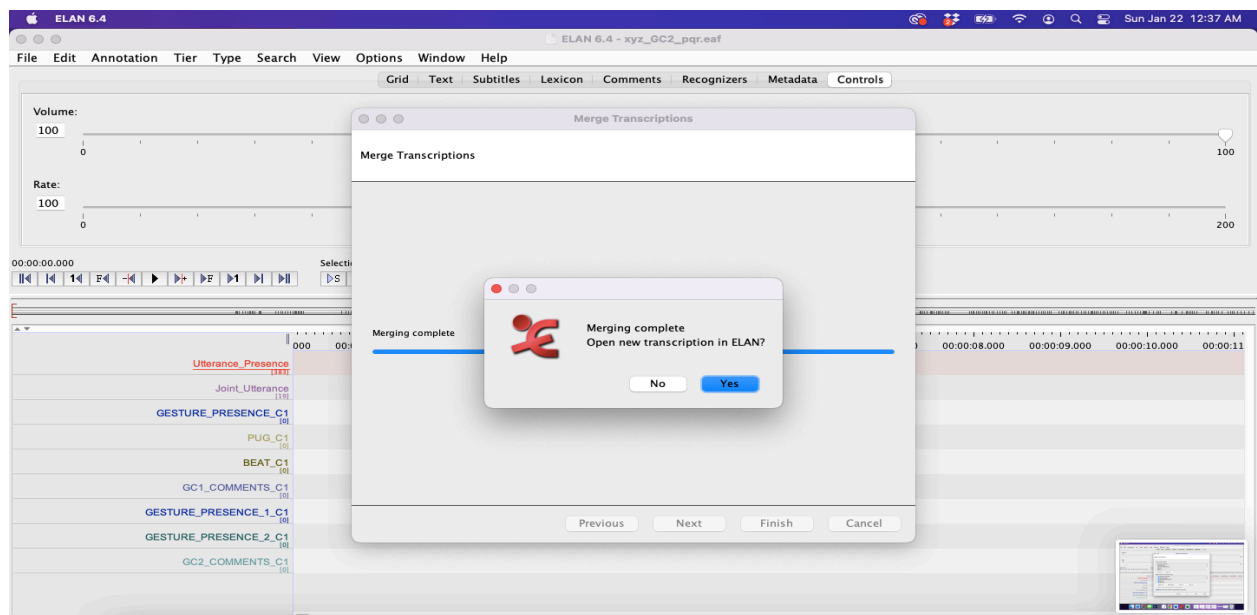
ELAN 6.4

Sun Jan 22 12:37 AM

ELAN 6.4 - xyz_GC2_pqr.eaf

File Edit Annotation Tier Type Search View Options Window Help

Grid | Text | Subtitles | Lexicon | Comments | Recognizers | Metadata | Controls

Volume:
100
0
100

Rate:
100
0
200

00:00:00.000

Selecti

Merge Transcriptions

Merge Transcriptions

Merging complete

Merging complete
Open new transcription in ELAN?

No Yes

Previous Next Finish Cancel

000 00:
00:00:08.000 00:00:09.000 00:00:10.000 00:00:11

Utterance_Presence
[183]
Joint_Utterance
[10]
GESTURE_PRESENCE_C1
[0]
PUG_C1
[0]
BEAT_C1
[0]
GC1_COMMENTS_C1
[0]
GESTURE_PRESENCE_1_C1
[0]
GESTURE_PRESENCE_2_C1
[0]
GC2_COMMENTS_C1
[0]